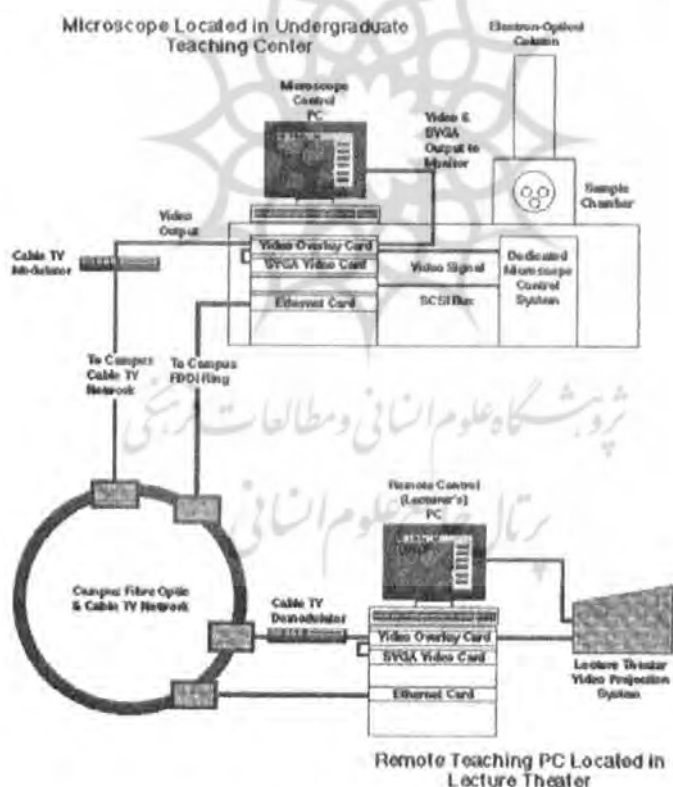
Microscope Located in Undergraduate Teaching Center

Electron-Optical Column

Microscope Control PC

Video & SVGA Output to Monitor

Sample Chamber

Video Output

Cable TV Modulator

Video Overlay Card

SVGA Video Card

Video Signal

Dedicated Microscope Control System

Ethernet Card

SCSI Bus

To Campus Cable TV Network

To Campus FDDI Ring

پژوهشگاه علوم انسانی و مطالعات فرهنگی

پرتال جامع علوم انسانی

Remote Control (Lecturer's) PC

Campus Fibre Optic & Cable TV Network

Cable TV Demodulator

Video Overlay Card

SVGA Video Card

Ethernet Card

Lecture Theater Video Projection System

Remote Teaching PC Located in Lecture Theater